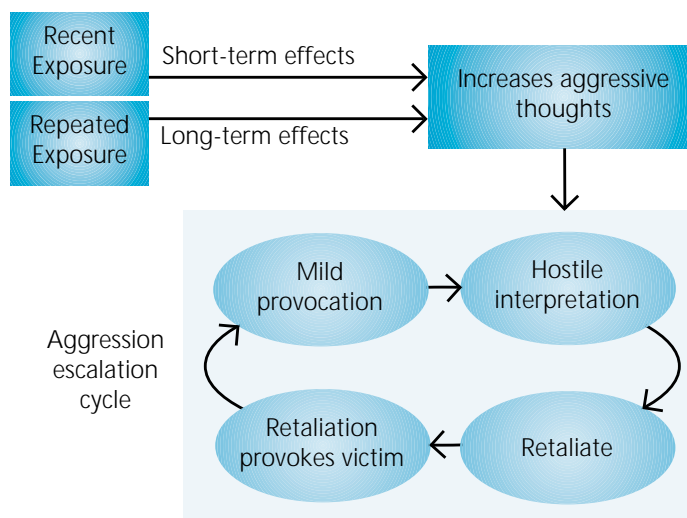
Recent Exposure

Short-term effects

Repeated Exposure

Long-term effects

Increases aggressive thoughts

Aggression escalation cycle

Mild provocation

Hostile interpretation

Retaliate

Retaliation provokes victim